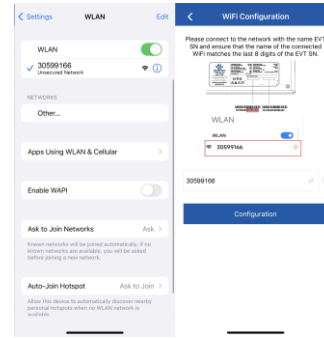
< Settings WLAN Edit

WLAN

✓ 30599166
Unsecured Network

NETWORKS

Other...

Apps Using WLAN & Cellular

Enable WAPI

Ask to Join Networks Ask >

Known networks will be joined automatically. If no known networks are available, you will be asked before joining a new network.

Auto-Join Hotspot Ask to Join >

Allow this device to automatically discover nearby personal hotspots when no WLAN network is available.

< WiFi Configuration

Please connect to the network with the name EVT SN and ensure that the name of the connected WiFi matches the last 8 digits of the EVT SN.

WLAN

WLAN

30599166

30599166

Configuration